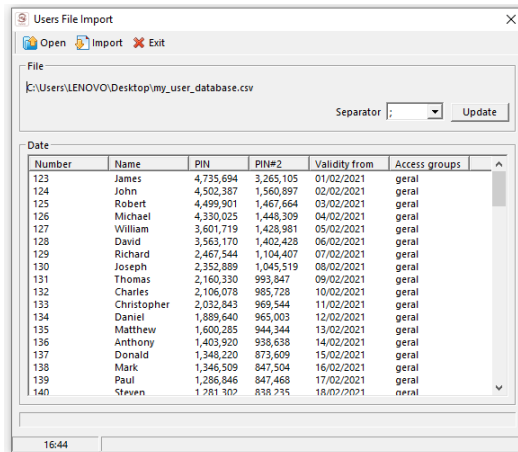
Users File Import

Open Import Exit

File

C:\Users\LENOVO\Desktop\my_user_database.csv

Separator ; Update

Date

| Number | Name | PIN | PIN#2 | Validity from | Access groups |
|---|---|---|---|---|---|
| 123 | James | 4,735,694 | 3,265,105 | 01/02/2021 | geral |
| 124 | John | 4,502,387 | 1,560,897 | 02/02/2021 | geral |
| 125 | Robert | 4,499,901 | 1,467,664 | 03/02/2021 | geral |
| 126 | Michael | 4,330,025 | 1,448,309 | 04/02/2021 | geral |
| 127 | William | 3,601,719 | 1,428,981 | 05/02/2021 | geral |
| 128 | David | 3,563,170 | 1,402,428 | 06/02/2021 | geral |
| 129 | Richard | 2,467,544 | 1,104,407 | 07/02/2021 | geral |
| 130 | Joseph | 2,352,889 | 1,045,519 | 08/02/2021 | geral |
| 131 | Thomas | 2,160,330 | 993,847 | 09/02/2021 | geral |
| 132 | Charles | 2,106,078 | 985,728 | 10/02/2021 | geral |
| 133 | Christopher | 2,032,843 | 969,544 | 11/02/2021 | geral |
| 134 | Daniel | 1,889,640 | 965,003 | 12/02/2021 | geral |
| 135 | Matthew | 1,600,285 | 944,344 | 13/02/2021 | geral |
| 136 | Anthony | 1,403,920 | 938,638 | 14/02/2021 | geral |
| 137 | Donald | 1,348,220 | 873,609 | 15/02/2021 | geral |
| 138 | Mark | 1,346,509 | 847,504 | 16/02/2021 | geral |
| 139 | Paul | 1,286,846 | 847,468 | 17/02/2021 | geral |
| 140 | Steven | 1,281,302 | 838,235 | 18/02/2021 | geral |

16:44